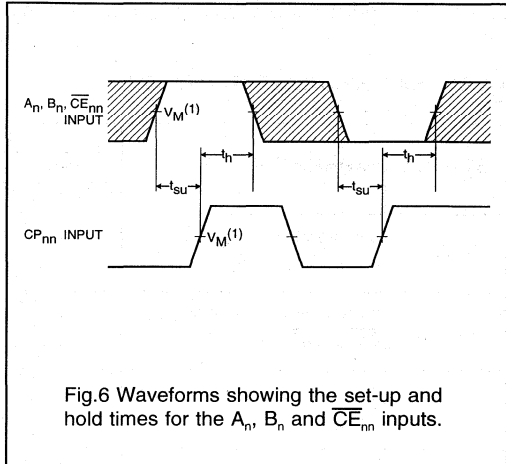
$A_n$, $B_n$, $\overline{CE}_{nn}$ INPUT

$V_M^{(1)}$

$t_h$

$t_h$

$t_{su}$

$t_{su}$

$CP_{nn}$ INPUT

$V_M^{(1)}$

Fig.6 Waveforms showing the set-up and hold times for the $A_n$, $B_n$ and $\overline{CE}_{nn}$ inputs.